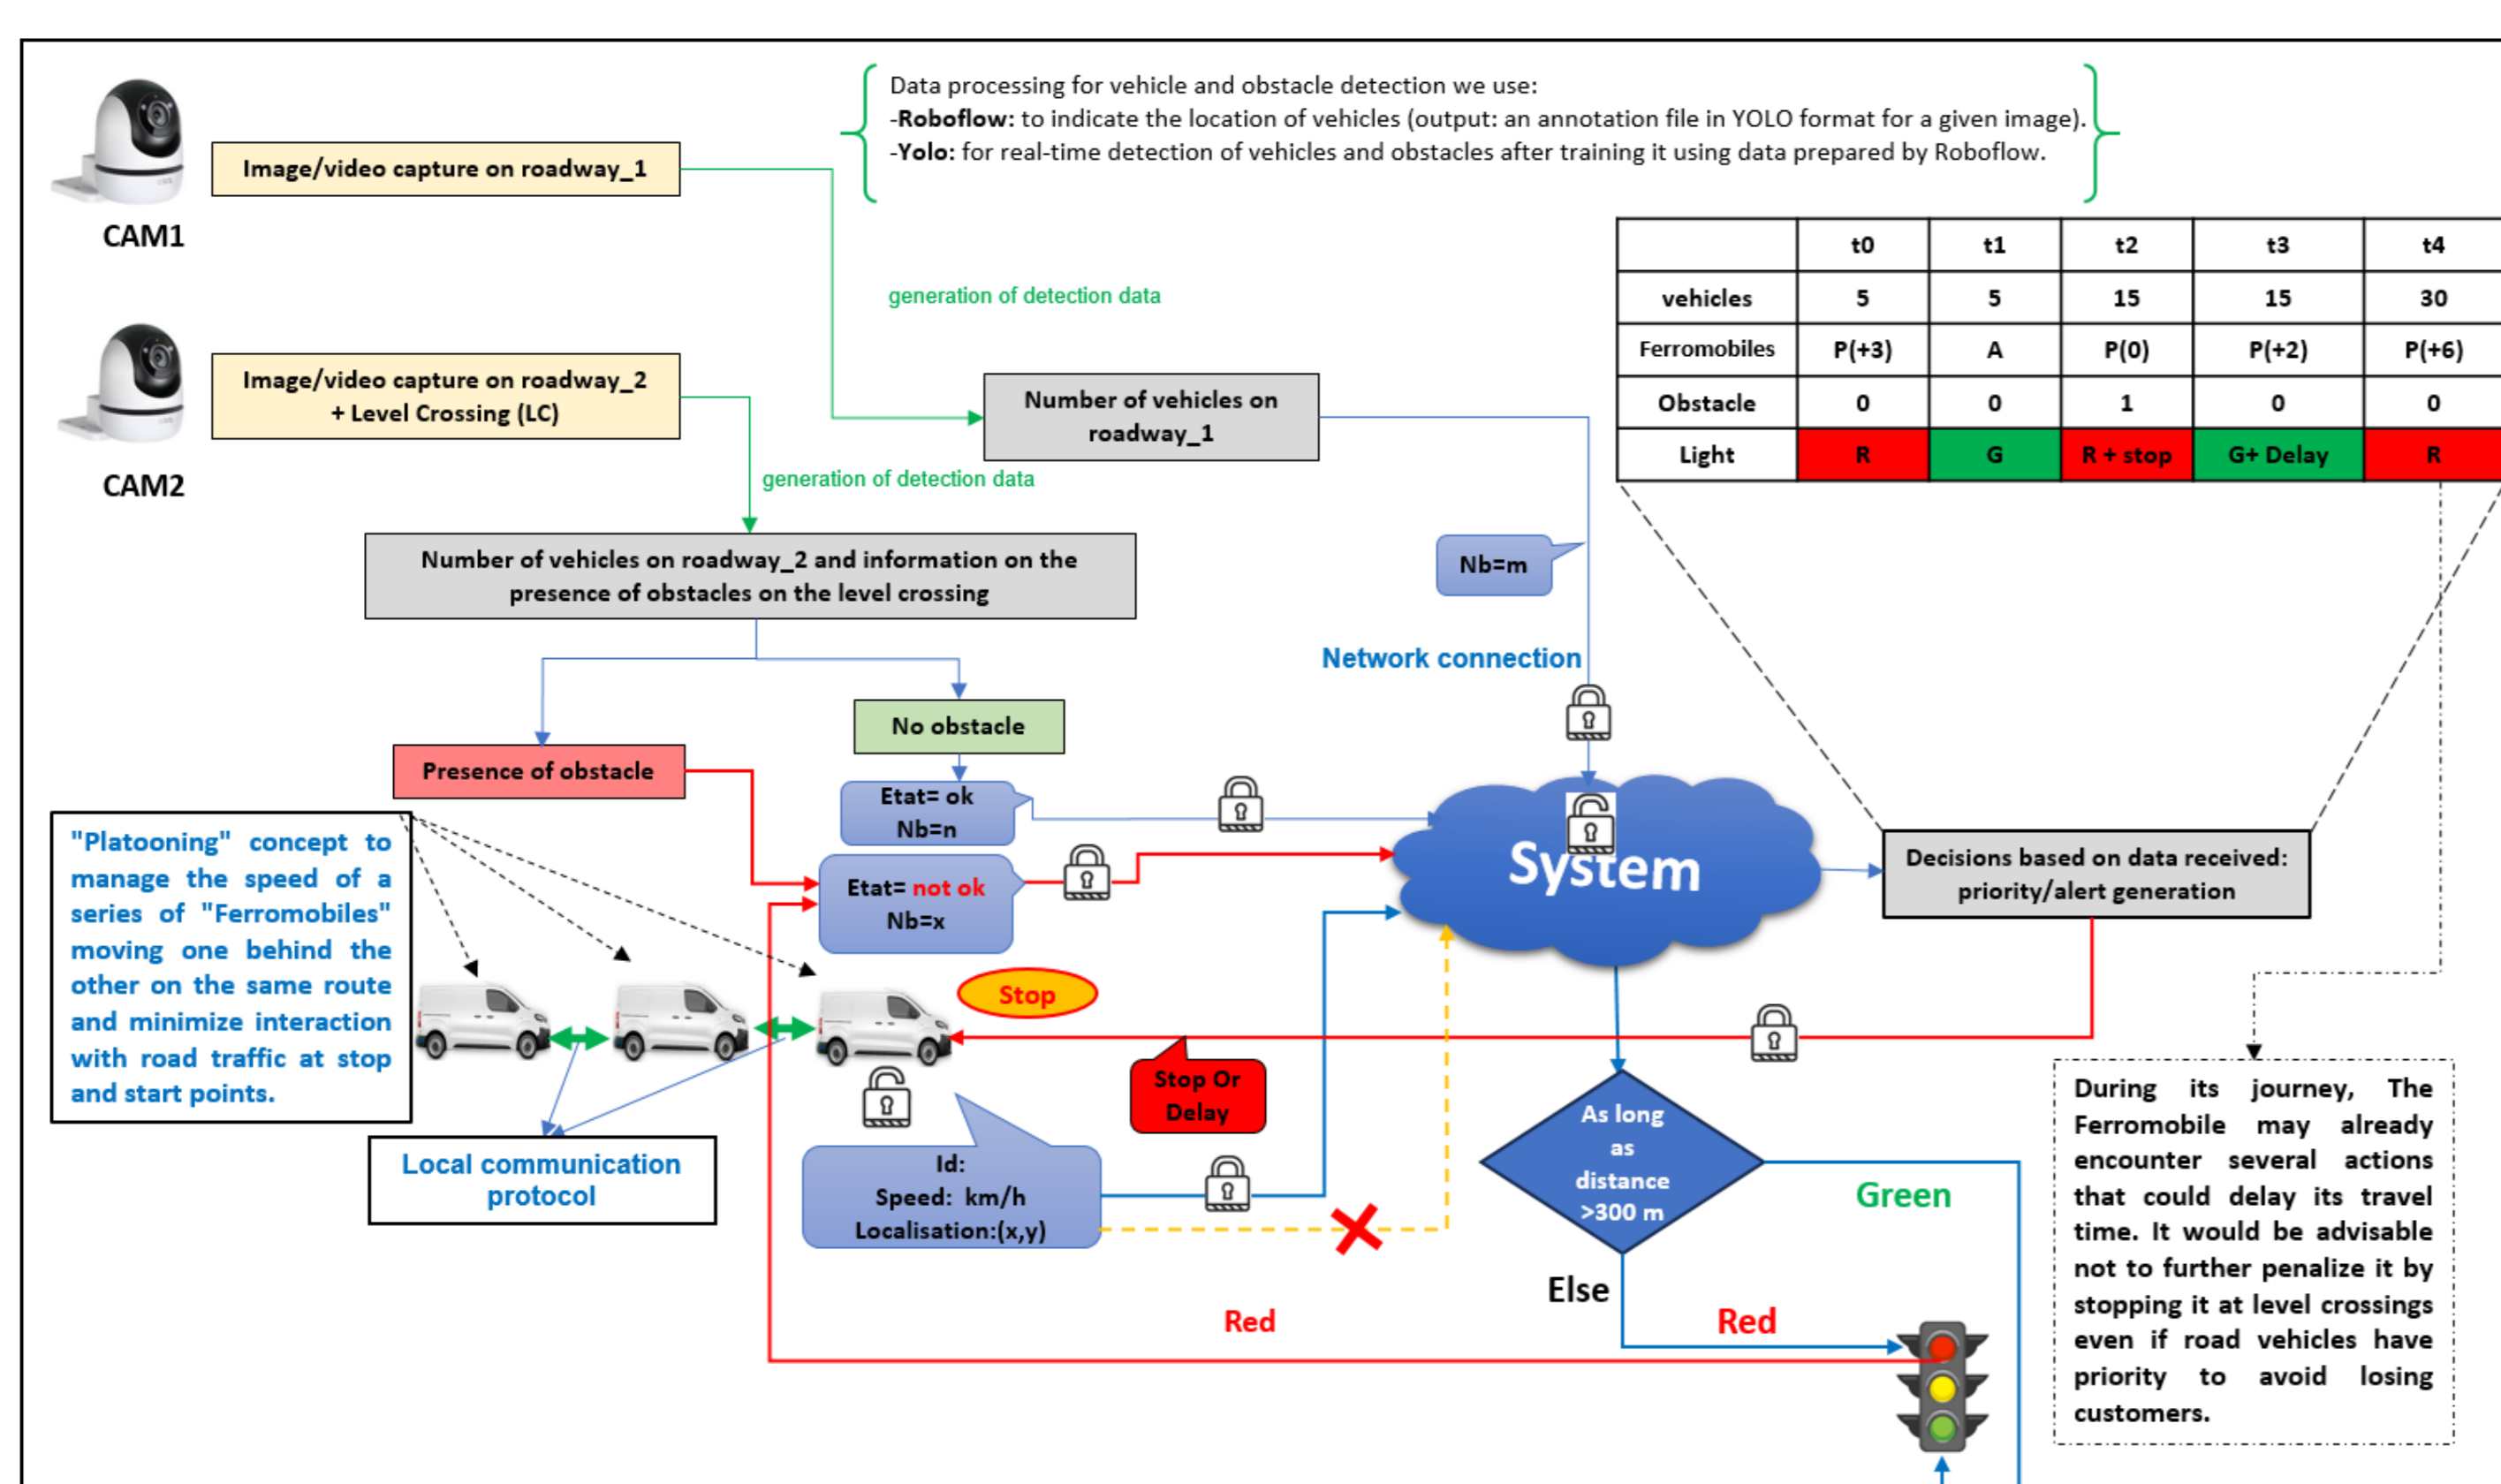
Data processing for vehicle and obstacle detection we use:
-**Roboflow:** to indicate the location of vehicles (output: an annotation file in YOLO format for a given image).
-**Yolo:** for real-time detection of vehicles and obstacles after training it using data prepared by Roboflow.

CAM1

Image/video capture on roadway_1

CAM2

Image/video capture on roadway_2 + Level Crossing (LC)

generation of detection data

Number of vehicles on roadway_1

generation of detection data

|  | t0 | t1 | t2 | t3 | t4 |
|---|---|---|---|---|---|
| vehicles | 5 | 5 | 15 | 15 | 30 |
| Ferromobiles | P(+3) | A | P(0) | P(+2) | P(+6) |
| Obstacle | 0 | 0 | 1 | 0 | 0 |
| Light | R | G | R + stop | G+ Delay | R |

Number of vehicles on roadway_2 and information on the presence of obstacles on the level crossing

Nb=m

Network connection

No obstacle

Presence of obstacle

Etat= ok
Nb=n

Etat= not ok
Nb=x

System

Decisions based on data received: priority/alert generation

"Platooning" concept to manage the speed of a series of "Ferromobiles" moving one behind the other on the same route and minimize interaction with road traffic at stop and start points.

Stop

Stop Or Delay

Local communication protocol

Id:
Speed: km/h
Localisation:(x,y)

As long as distance >300 m

Green

Else

Red

Red

During its journey, The Ferromobile may already encounter several actions that could delay its travel time. It would be advisable not to further penalize it by stopping it at level crossings even if road vehicles have priority to avoid losing customers.